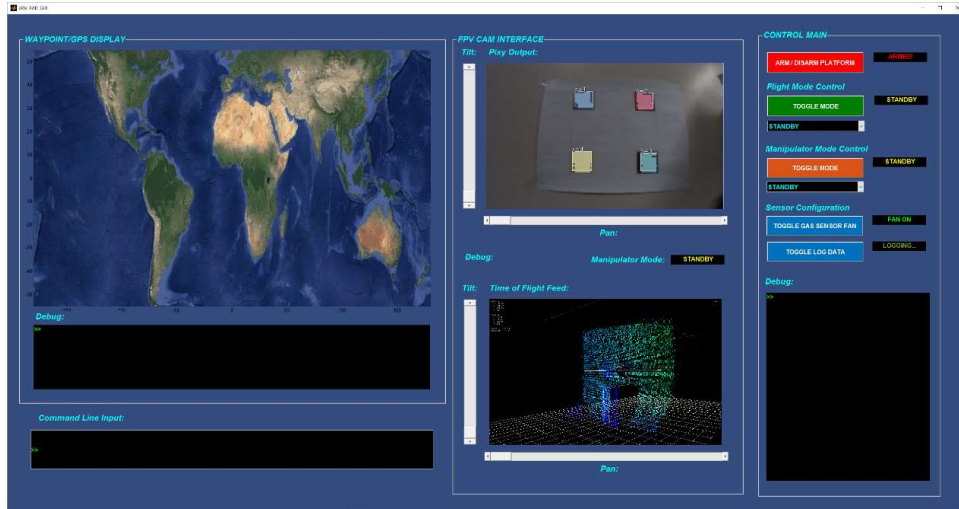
WAYPOINT/GPS DISPLAY

Debug:
>>

Command Line Input:
>>

FPV CAM INTERFACE
Tilt: Pixy Output:

Pan:

Debug: Manipulator Mode: STANDBY

Tilt: Time of Flight Feed:

Pan:

CONTROL MAIN
ARM / DISARM PLATFORM ARMED!

Flight Mode Control
TOGGLE MODE STANDBY
STANDBY

Manipulator Mode Control
TOGGLE MODE STANDBY
STANDBY

Sensor Configuration
TOGGLE GAS SENSOR FAN FAN ON
TOGGLE LOG DATA LOGGING...

Debug:
>>